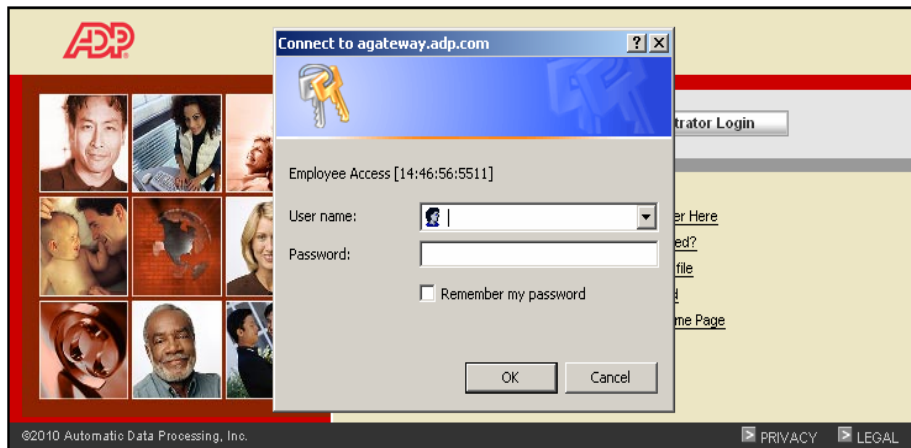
ADP

Connect to agateway.adp.com

?

X

Employee Access [14:46:56:5511]

User name:

Password:

Remember my password

OK

Cancel

trator Login

er Here

ed?

file

d

me Page

©2010 Automatic Data Processing, Inc.

PRIVACY

LEGAL